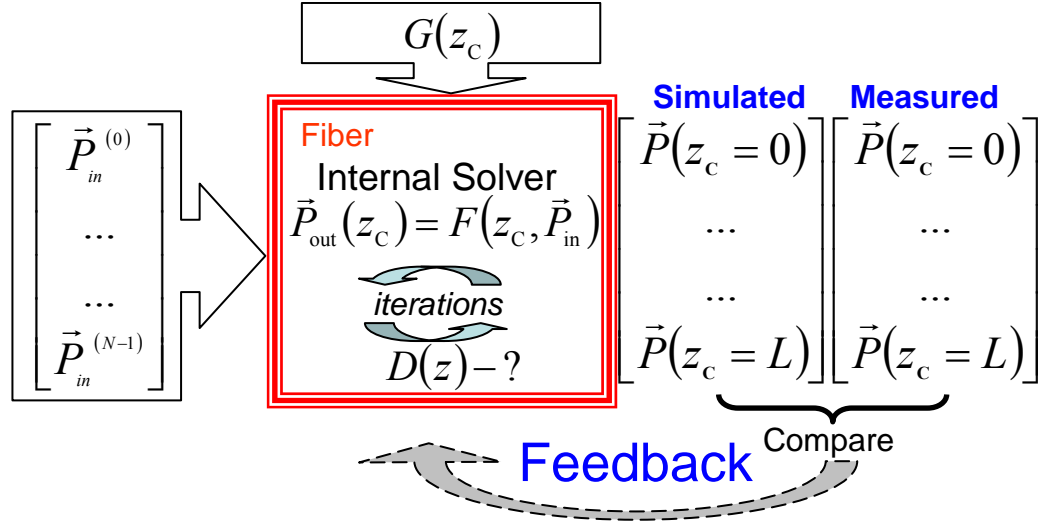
$G(z_C)$

$\begin{bmatrix} \vec{P}_{in}^{(0)} \\ \cdots \\ \cdots \\ \vec{P}_{in}^{(N-1)} \end{bmatrix}$

Fiber
Internal Solver
$\vec{P}_{out}(z_C) = F(z_C, \vec{P}_{in})$
iterations
$D(z) - ?$

Simulated
$\begin{bmatrix} \vec{P}(z_c = 0) \\ \cdots \\ \cdots \\ \vec{P}(z_c = L) \end{bmatrix}$

Measured
$\begin{bmatrix} \vec{P}(z_c = 0) \\ \cdots \\ \cdots \\ \vec{P}(z_c = L) \end{bmatrix}$

Compare

Feedback